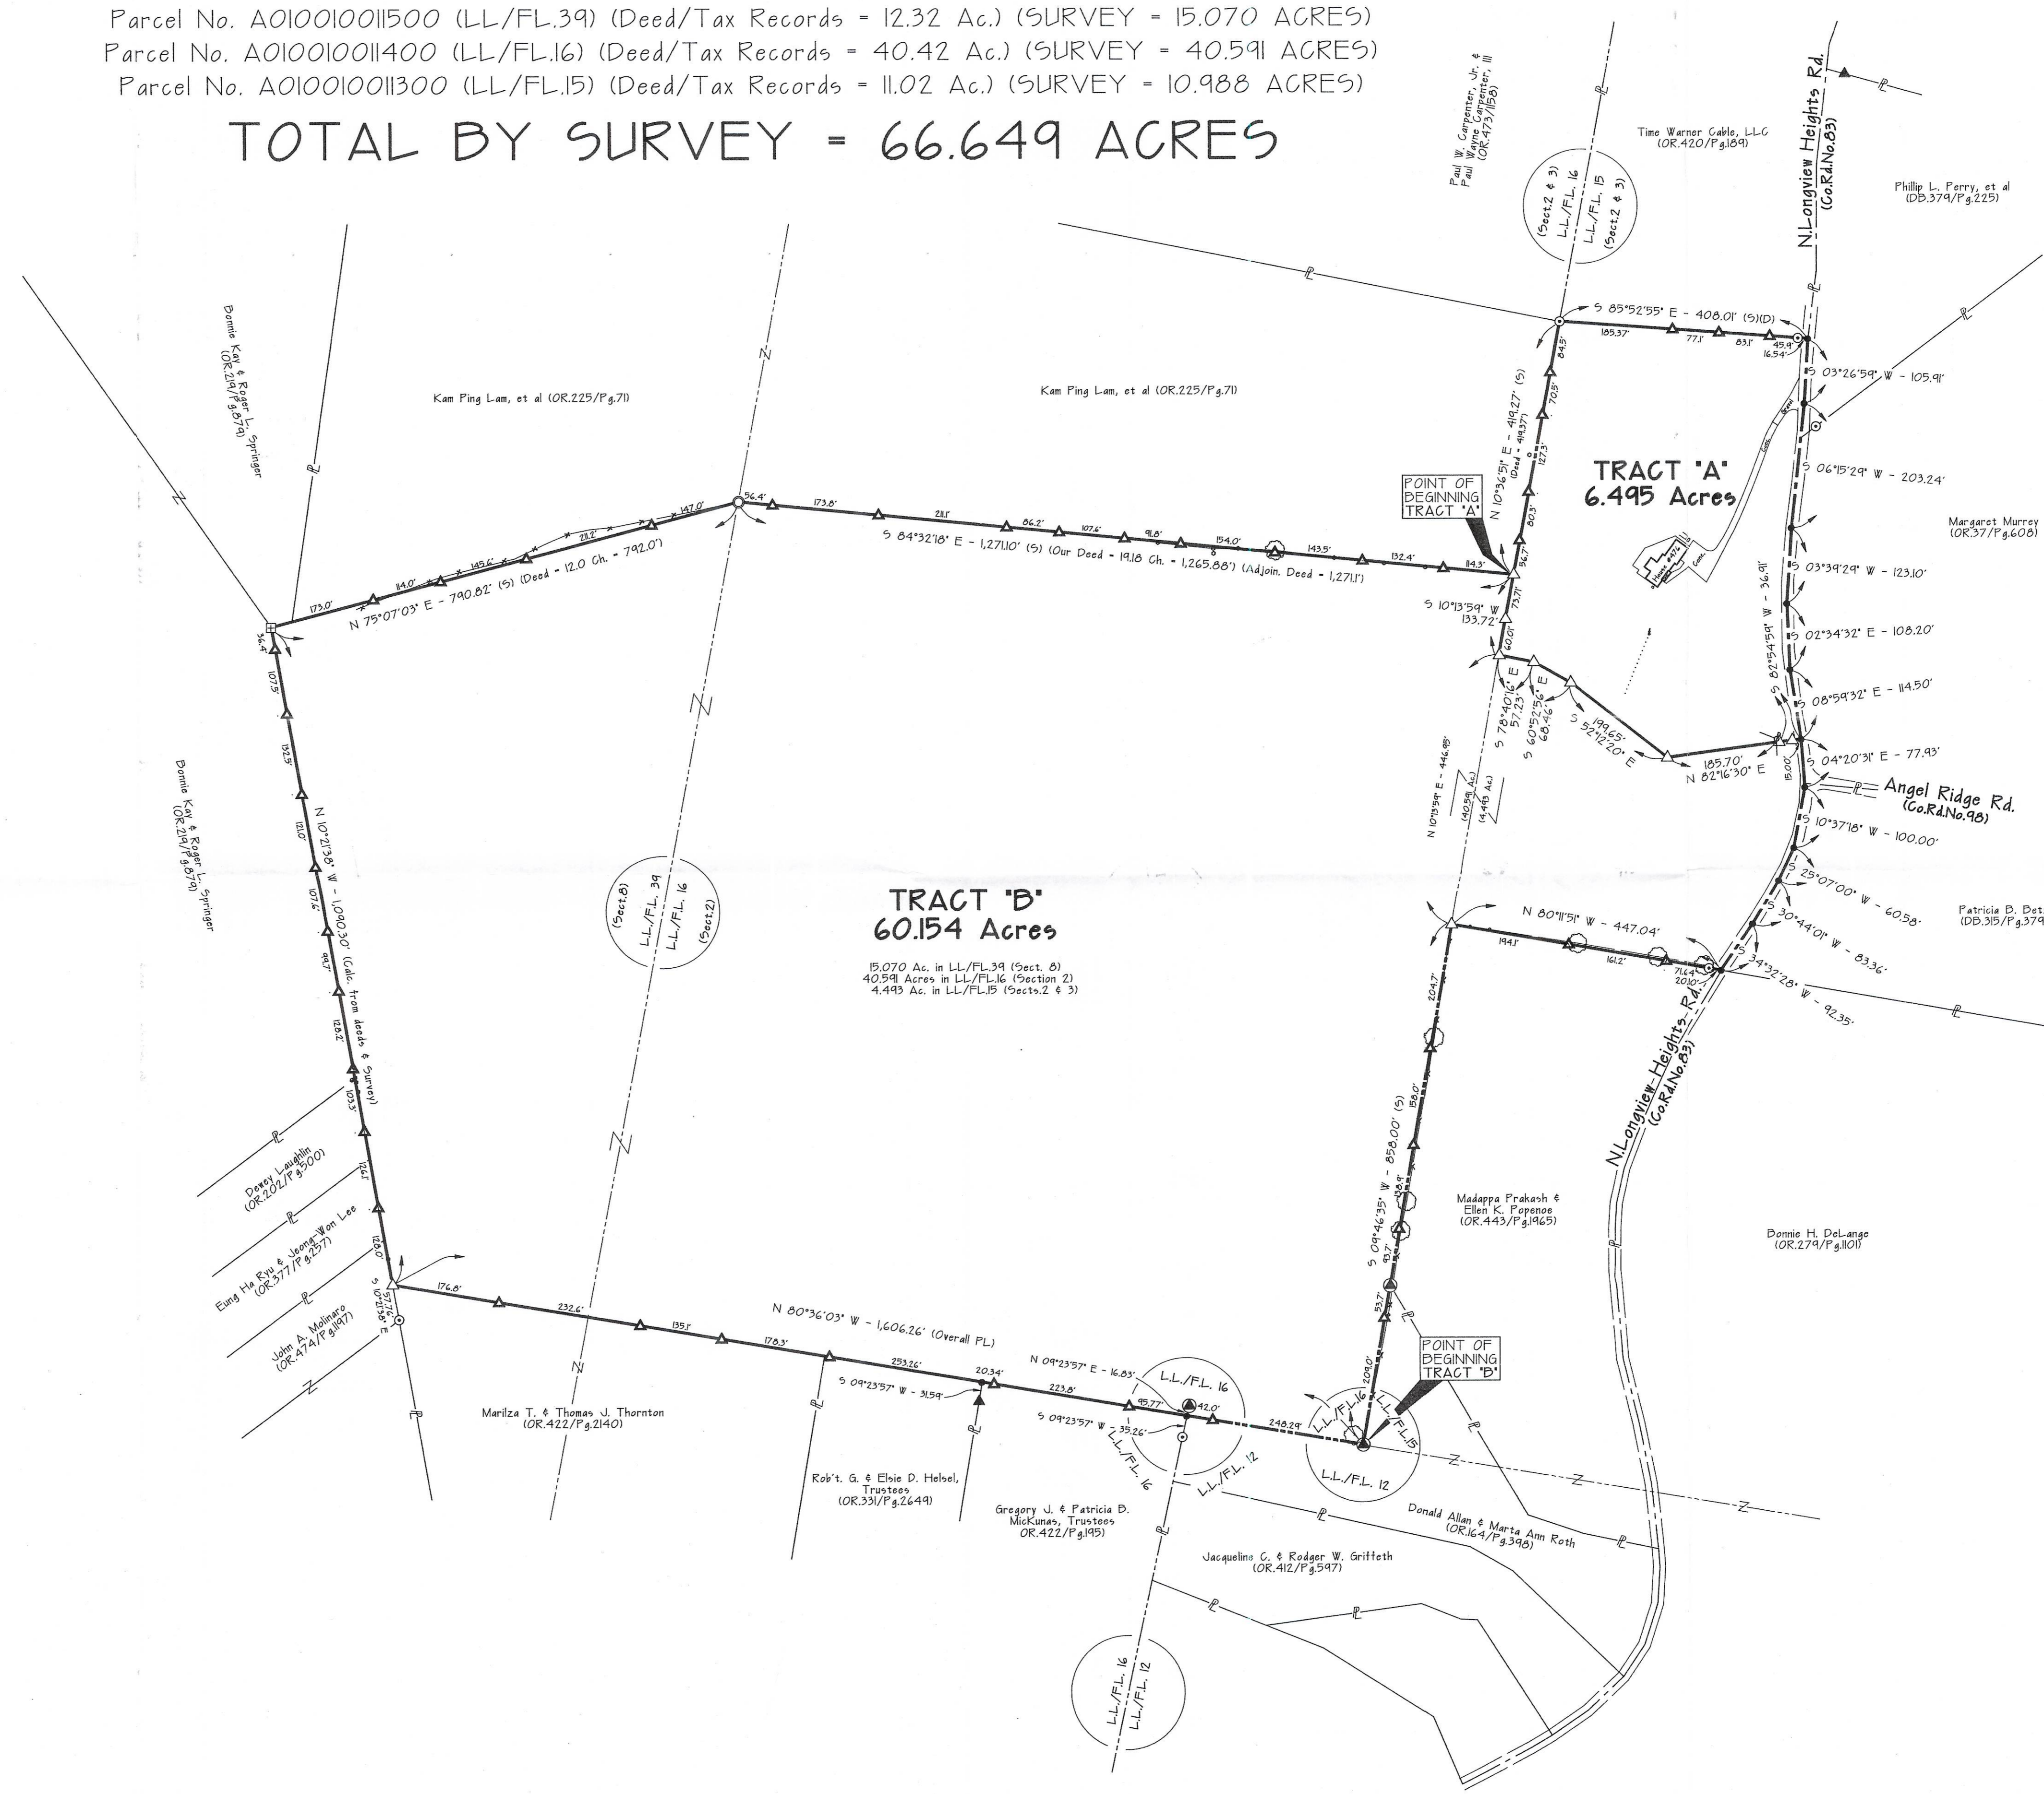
Parcel No. A010010011500 (LL/FL.39) (Deed/Tax Records = 12.32 Ac.) (SURVEY = 15.070 ACRES)
Parcel No. A010010011400 (LL/FL.16) (Deed/Tax Records = 40.42 Ac.) (SURVEY = 40.591 ACRES)
Parcel No. A010010011300 (LL/FL.15) (Deed/Tax Records = 11.02 Ac.) (SURVEY = 10.988 ACRES)

TOTAL BY SURVEY = 66.649 ACRES

Paul W. Carpenter, Jr. & Paul Wayne Carpenter, III (OR.473/Pg.1158)

Time Warner Cable, LLC (OR.420/Pg.189)

N.Longview Heights Rd. (Co.Rd.No.83)

Phillip L. Perry, et al (DB.379/Pg.225)

(Sect.2 & 3) L.L./F.L. 16 L.L./F.L. 15 (Sect.2 & 3)

Donnie Kay & Roger L. Springer (OR.219/Pg.879)

Kam Ping Lam, et al (OR.225/Pg.71)

Kam Ping Lam, et al (OR.225/Pg.71)

S 85°52'55" E - 408.01' (S)(D)
185.37' 77.5' 83.5' 45.9' 16.54'

S 03°26'59" W - 105.91'

S 06°15'29" W - 203.24'

TRACT "A"
6.495 Acres

Margaret Murrey (OR.37/Pg.608)

POINT OF BEGINNING TRACT "A"

N 10°36'51" E - 419.27' (S) (Deed - 419.37')
84.5' 70.5' 127.3' 80.3' 96.7'

56.4' 173.8' 281' 86.2' 107.6' 91.8' 154.0' 143.5' 132.4' 114.3'
S 84°32'18" E - 1,271.10' (S) (Our Deed - 19.18 Ch. - 1,265.88') (Adjoin. Deed - 1,271.1')

147.0' 281.2' 145.6' 114.0' 173.0'
N 75°07'03" E - 790.82' (S) (Deed - 12.0 Ch. - 792.0')

S 10°13'59" W 133.72'
73.71' 60.01'

S 03°39'29" W - 123.10'
S 82°54'59" W - 36.91'
S 02°34'32" E - 108.20'
S 08°59'32" E - 114.50'
S 04°20'31" E - 77.93'

S 78°40'16" E 57.23'
S 60°52'56" E 68.46'
S 52°12'20" E 199.65'
185.70' N 82°16'30" E
15.00'

Angel Ridge Rd. (Co.Rd.No.98)

S 10°37'18" W - 100.00'
S 25°07'00" W - 60.58'
S 30°44'01" W - 83.36'
S 34°32'28" W - 92.35'

Patricia B. Bet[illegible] (DB.315/Pg.379)

36.4'
107.5'
132.5'
121.0'
107.6'
99.7'
128.2'
103.5'
124.5'
120.0'
N 10°21'38" W - 1,090.30' (Calc. from deeds & Survey)

Donnie Kay & Roger L. Springer (OR.219/Pg.879)

(Sect.8) L.L./F.L. 39 L.L./F.L. 16 (Sect.2)

TRACT "B"
60.154 Acres

15.070 Ac. in LL/FL.39 (Sect. 8)
40.591 Acres in LL/FL.16 (Section 2)
4.493 Ac. in LL/FL.15 (Sects.2 & 3)

N 10°13'59" E - 446.98'
(40.591 Ac.) (4.493 Ac.)

N 80°11'51" W - 447.04'
194.5' 161.2' 71.64' 20.10'

N.Longview Heights Rd. (Co.Rd.No.83)

204.7'
158.0'
S 09°46'35" W - 858.00' (S)
139.9'
93.7'
209.0'

Madappa Prakash & Ellen K. Popenoe (OR.443/Pg.1965)

Bonnie H. DeLange (OR.279/Pg.1101)

Dewey Laughlin (OR.202/Pg.500)

Eung Ha Ryu & Jeong-Won Lee (OR.377/Pg.257)

John A. Molinaro (OR.474/Pg.1197)

S 10°21'38" E 57.16'

176.8' 232.6' 135.1' 178.3' 253.26' 20.34' 223.8' 95.77' 42.0' 248.29'
N 80°36'03" W - 1,606.26' (Overall PL)

N 09°23'57" E - 16.83'
S 09°23'57" W - 31.59'
S 09°23'57" W - 35.26'

L.L./F.L. 16
L.L./F.L. 16
L.L./F.L. 12

POINT OF BEGINNING TRACT "B"

L.L./F.L.16 L.L./F.L.15 L.L./F.L. 12

Marilza T. & Thomas J. Thornton (OR.422/Pg.2140)

Rob't. G. & Elsie D. Helsel, Trustees (OR.331/Pg.2649)

Gregory J. & Patricia B. MicKunas, Trustees OR.422/Pg.195)

Donald Allan & Marta Ann Roth (OR.164/Pg.398)

Jacqueline C. & Rodger W. Griffeth (OR.412/Pg.597)

L.L./F.L. 16 L.L./F.L. 12